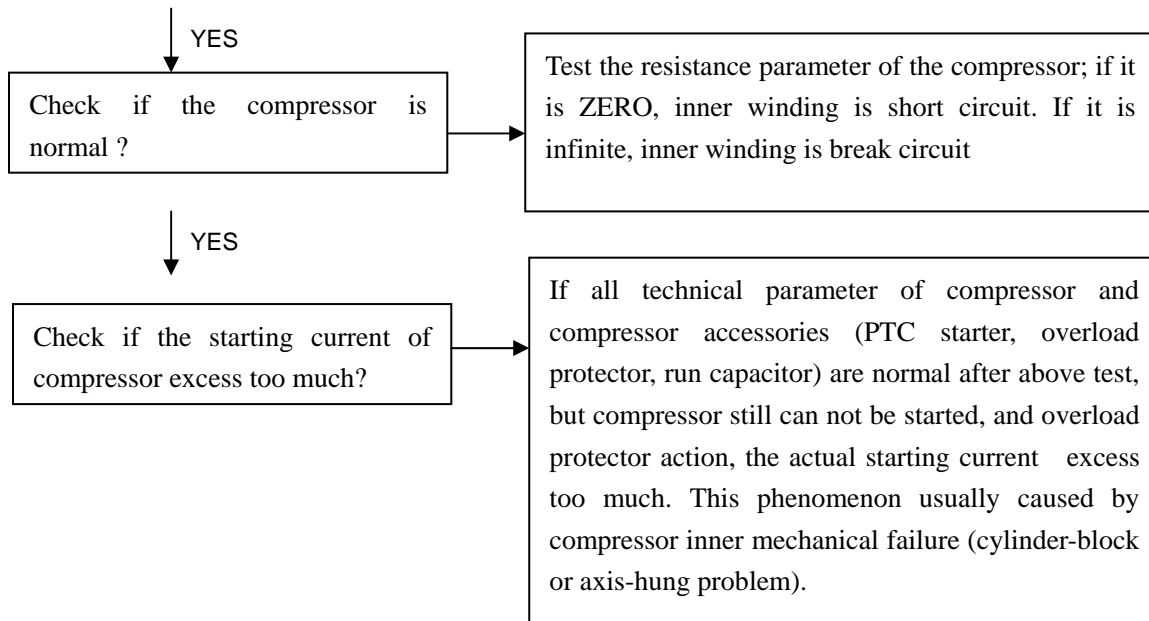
YES

Check if the compressor is normal ?

Test the resistance parameter of the compressor; if it is ZERO, inner winding is short circuit. If it is infinite, inner winding is break circuit

YES

Check if the starting current of compressor excess too much?

If all technical parameter of compressor and compressor accessories (PTC starter, overload protector, run capacitor) are normal after above test, but compressor still can not be started, and overload protector action, the actual starting current excess too much. This phenomenon usually caused by compressor inner mechanical failure (cylinder-block or axis-hung problem).